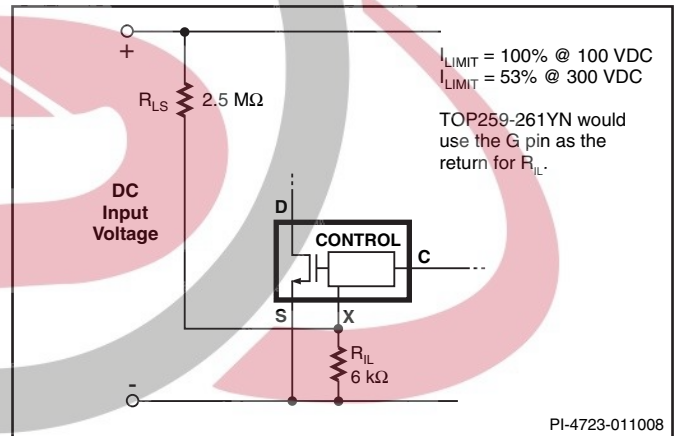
+

$R_{LS}$ 2.5 MΩ

DC Input Voltage

-

D

CONTROL

C

S

X

$R_{IL}$ 6 kΩ

$I_{LIMIT}$ = 100% @ 100 VDC
$I_{LIMIT}$ = 53% @ 300 VDC

TOP259-261YN would use the G pin as the return for $R_{IL}$.

PI-4723-011008